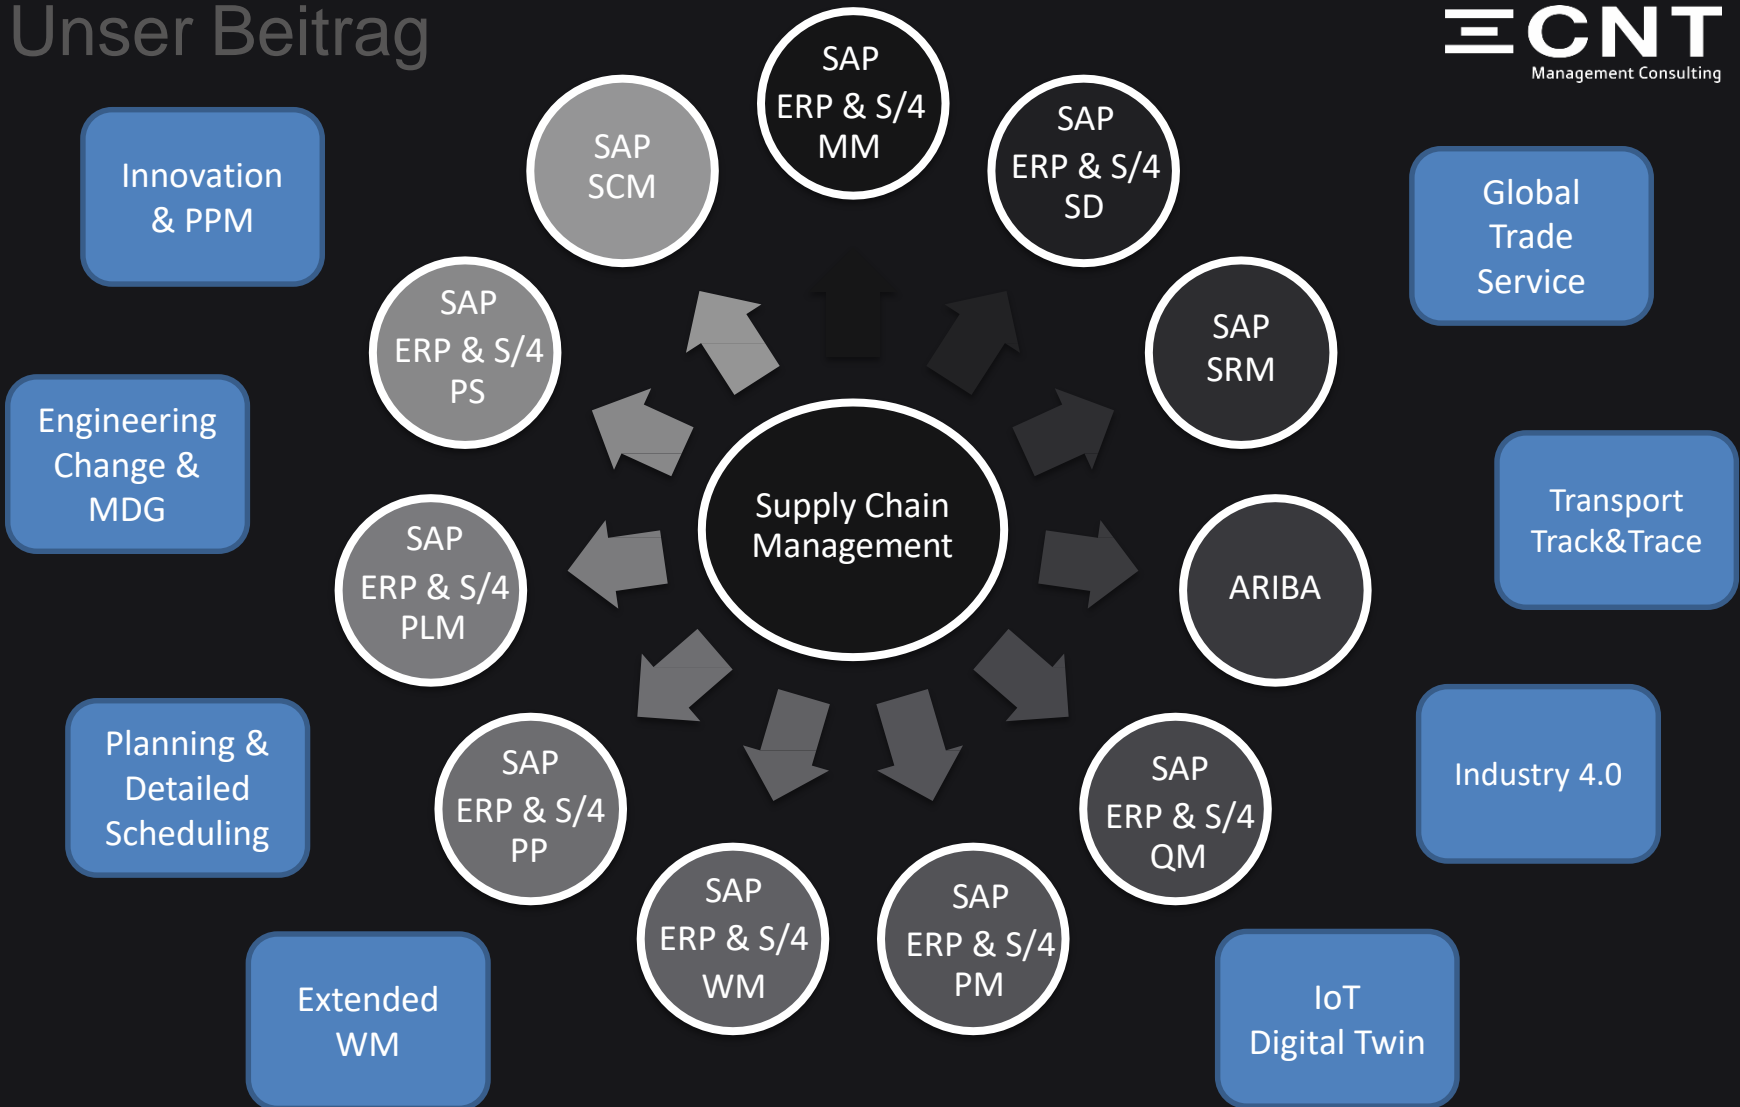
Unser Beitrag

CNT
Management Consulting

Innovation & PPM

Engineering Change & MDG

Planning & Detailed Scheduling

Extended WM

Global Trade Service

Transport Track&Trace

Industry 4.0

IoT Digital Twin

SAP SCM

SAP ERP & S/4 MM

SAP ERP & S/4 SD

SAP SRM

ARIBA

SAP ERP & S/4 QM

SAP ERP & S/4 PM

SAP ERP & S/4 WM

SAP ERP & S/4 PP

SAP ERP & S/4 PLM

SAP ERP & S/4 PS

Supply Chain Management